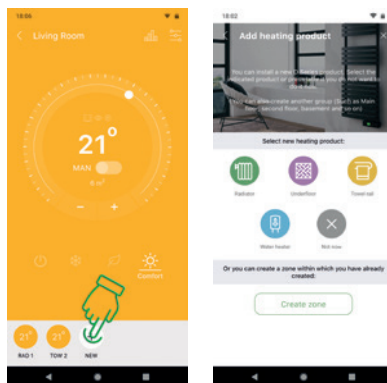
18:06

Living Room

21°

MAN

8 m²

−

+

Comfort

21°

21°

RAD 1

TOW 2

NEW

18:02

Add heating product

You can install a new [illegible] product. Select the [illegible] product or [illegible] you do not want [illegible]

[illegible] can also create another group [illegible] as Main floor, second floor, basement and so on.

Select new heating product:

Radiator

Underfloor

Towel rail

Water heater

Not now

Or you can create a zone within which you have already created:

Create zone